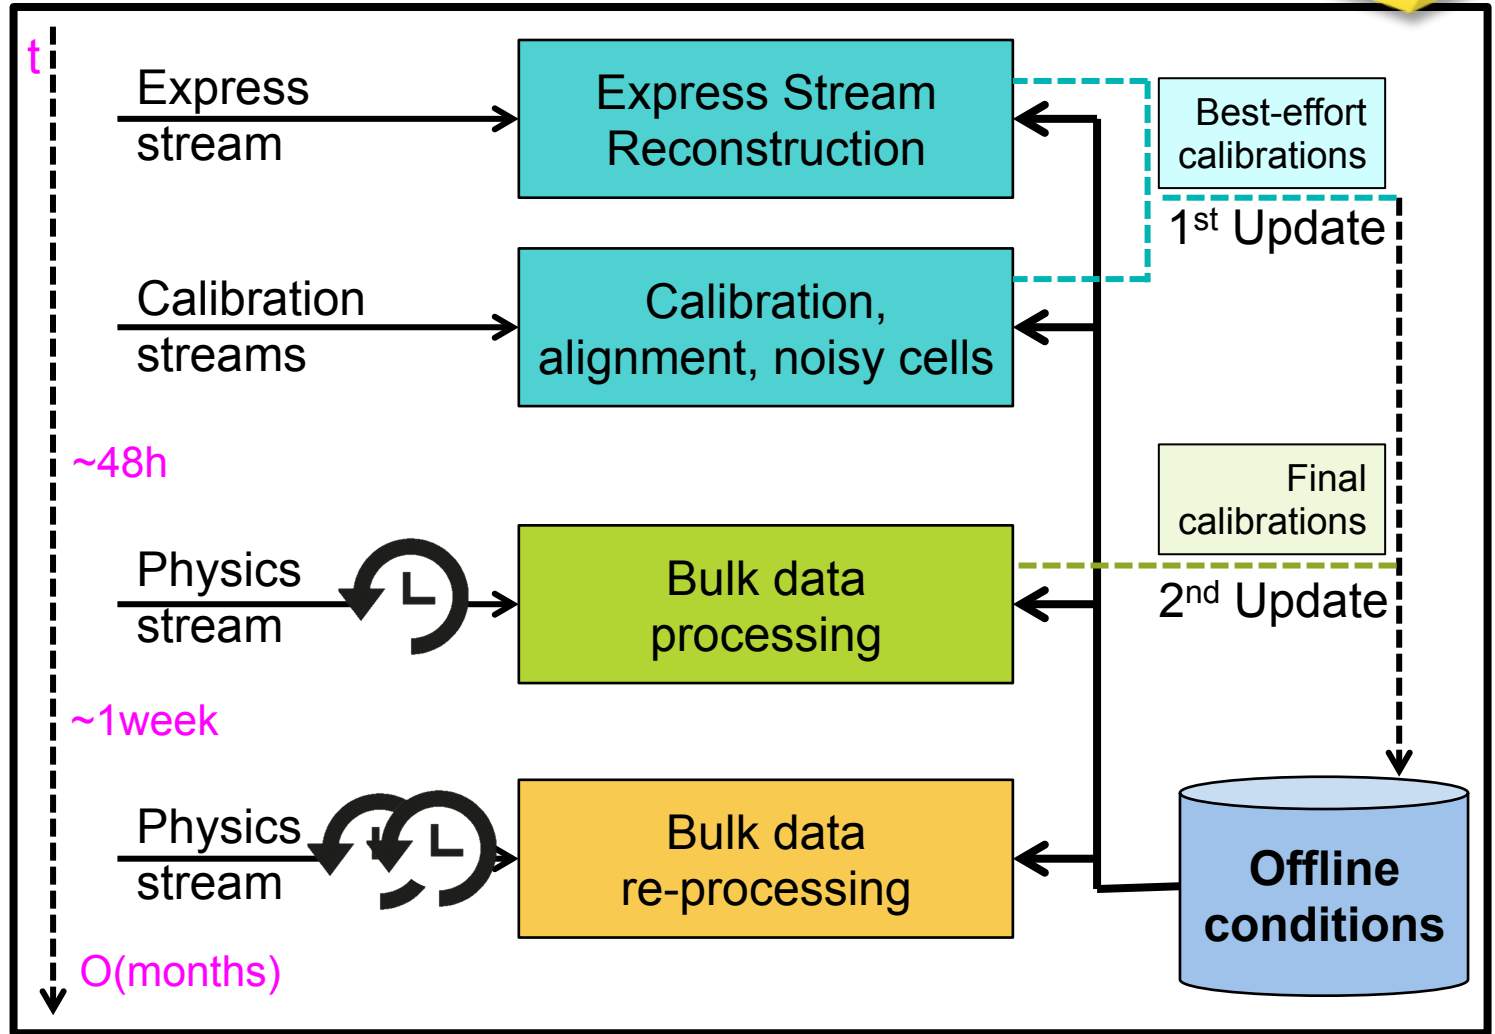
t

Express stream

Express Stream Reconstruction

Best-effort calibrations

1$^{st}$ Update

Calibration streams

Calibration, alignment, noisy cells

~48h

Final calibrations

Physics stream

Bulk data processing

2$^{nd}$ Update

~1week

Physics stream

Bulk data re-processing

Offline conditions

O(months)